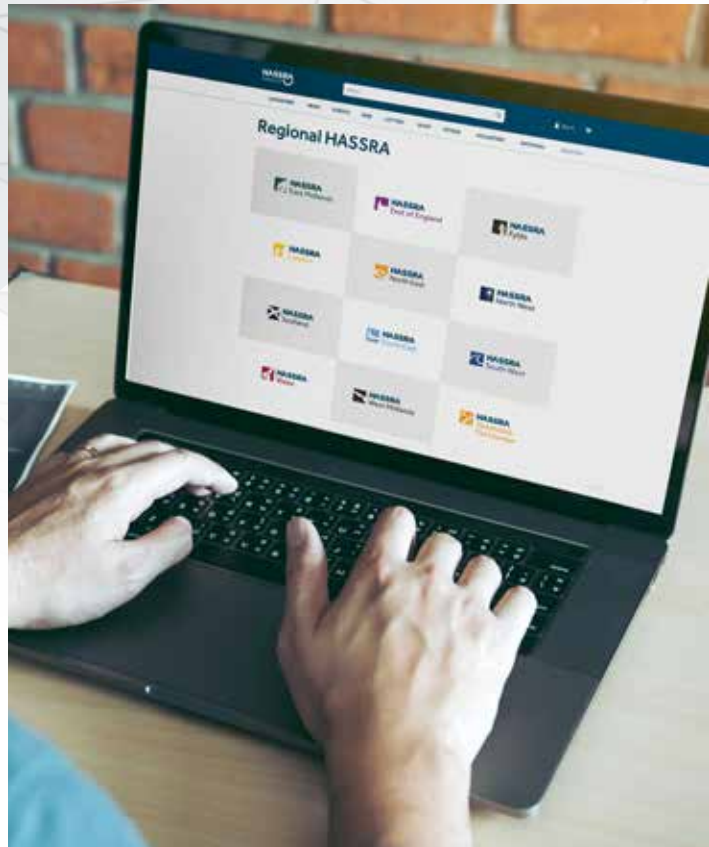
HASSRA

Regional HASSRA

HASSRA East Midlands

HASSRA East of England

HASSRA Fylde

HASSRA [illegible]

HASSRA North East

HASSRA North West

HASSRA Scotland

HASSRA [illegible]

HASSRA South West

HASSRA Wales

HASSRA West Midlands

HASSRA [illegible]